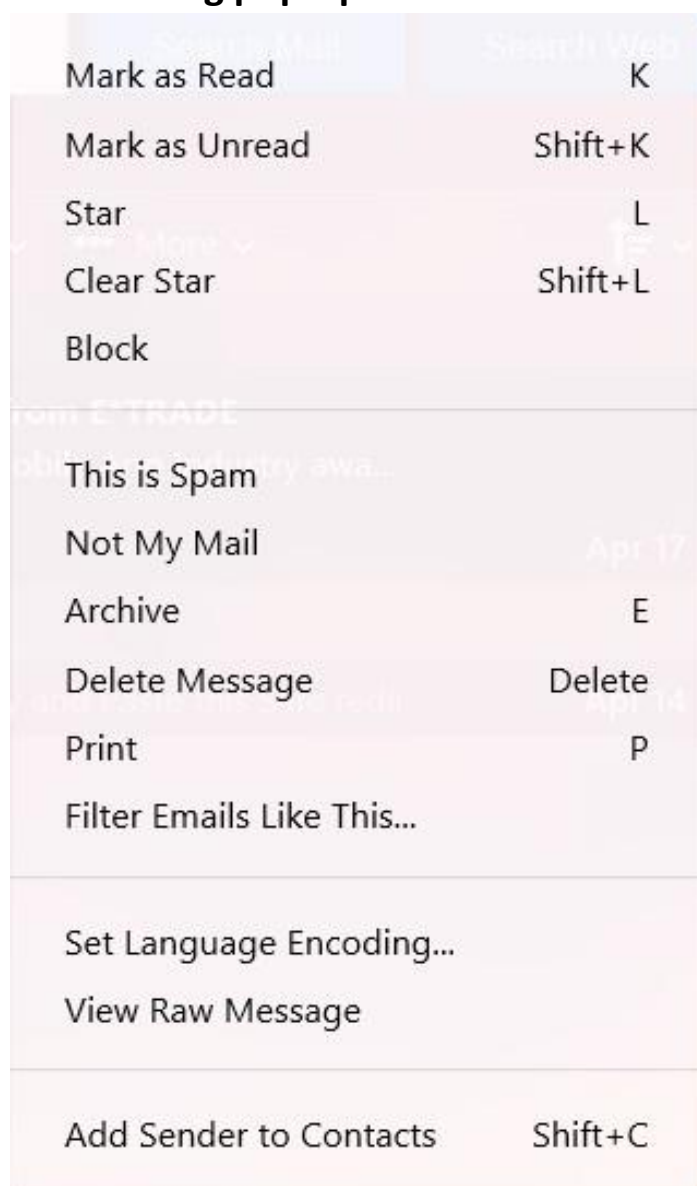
Search Mail Search Web

Mark as Read K
Mark as Unread Shift+K
Star L
Clear Star Shift+L
Block

This is Spam
Not My Mail
Archive E
Delete Message Delete
Print P
Filter Emails Like This...

Set Language Encoding...
View Raw Message

Add Sender to Contacts Shift+C